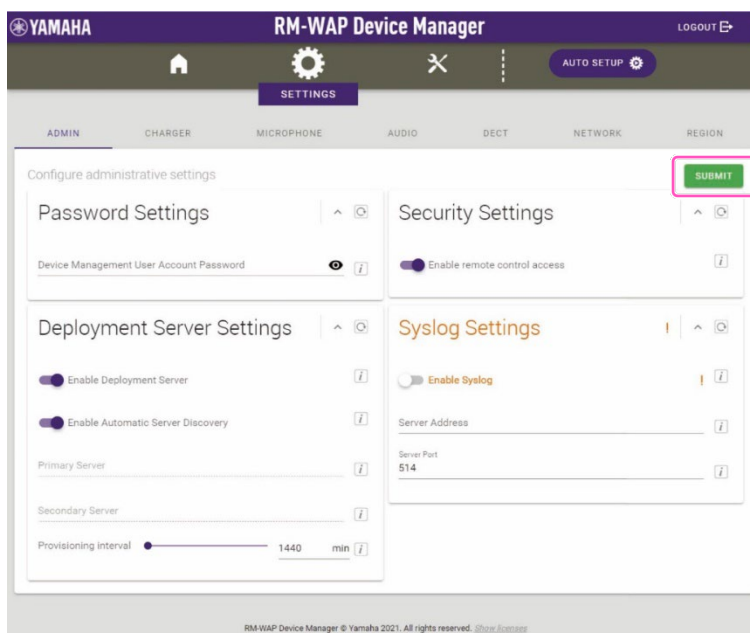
YAMAHA

RM-WAP Device Manager

LOGOUT

AUTO SETUP

SETTINGS

ADMIN | CHARGER | MICROPHONE | AUDIO | DECT | NETWORK | REGION

Configure administrative settings

SUBMIT

Password Settings

Device Management User Account Password

Security Settings

Enable remote control access

Deployment Server Settings

Enable Deployment Server

Enable Automatic Server Discovery

Primary Server

Secondary Server

Provisioning interval 1440 min

Syslog Settings !

Enable Syslog !

Server Address

Server Port
514

RM-WAP Device Manager © Yamaha 2021. All rights reserved. Show licenses